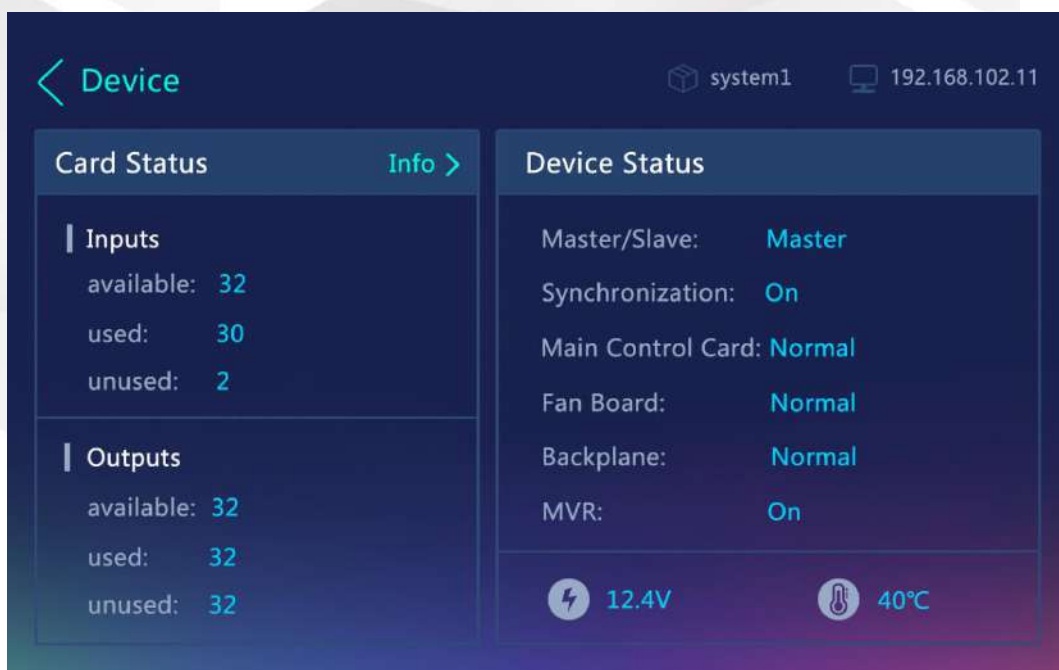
Device

system1

192.168.102.11

Card Status

Info

Inputs

available: 32

used: 30

unused: 2

Outputs

available: 32

used: 32

unused: 32

Device Status

Master/Slave: Master

Synchronization: On

Main Control Card: Normal

Fan Board: Normal

Backplane: Normal

MVR: On

12.4V

40℃